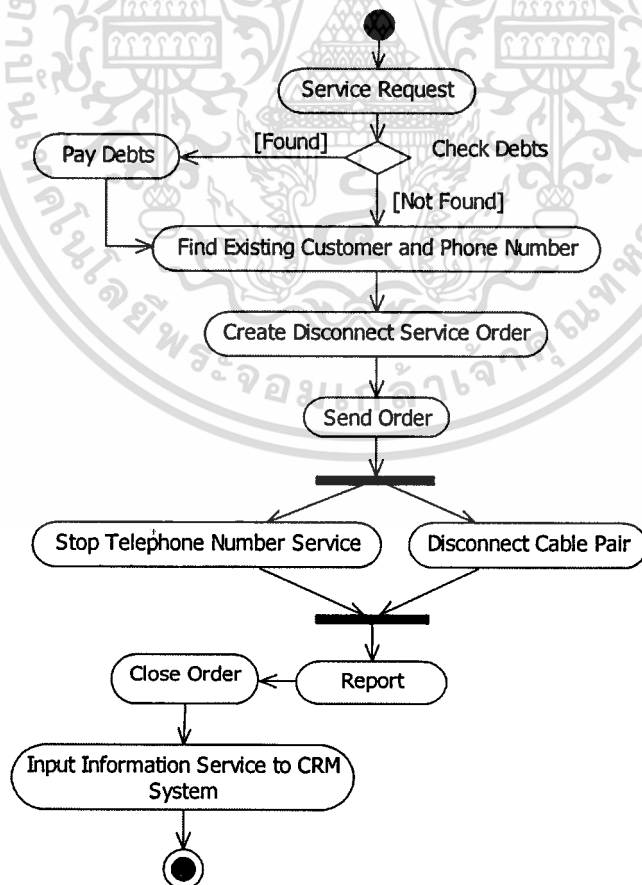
Service Request

[Found]

Check Debts

Pay Debts

[Not Found]

Find Existing Customer and Phone Number

Create Disconnect Service Order

Send Order

Stop Telephone Number Service

Disconnect Cable Pair

Close Order

Report

Input Information Service to CRM System